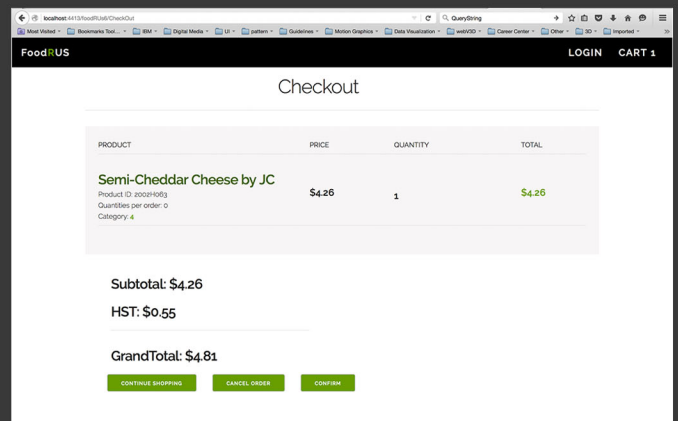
localhost:4413/foodRUs6/CheckOut

QueryString

Most Visited | Bookmarks Tool... | IBM | Digital Media | UI | pattern | Guidelines | Motion Graphics | Data Visualization | webV3D | Career Center | Other | 3D | Imported

FoodRUS

LOGIN CART 1

Checkout

| PRODUCT | PRICE | QUANTITY | TOTAL |
|---|---|---|---|
| Semi-Cheddar Cheese by JC<br>Product ID: 2002H063<br>Quantities per order: 0<br>Category: 4 | $4.26 | 1 | $4.26 |

Subtotal: $4.26

HST: $0.55

GrandTotal: $4.81

CONTINUE SHOPPING CANCEL ORDER CONFIRM